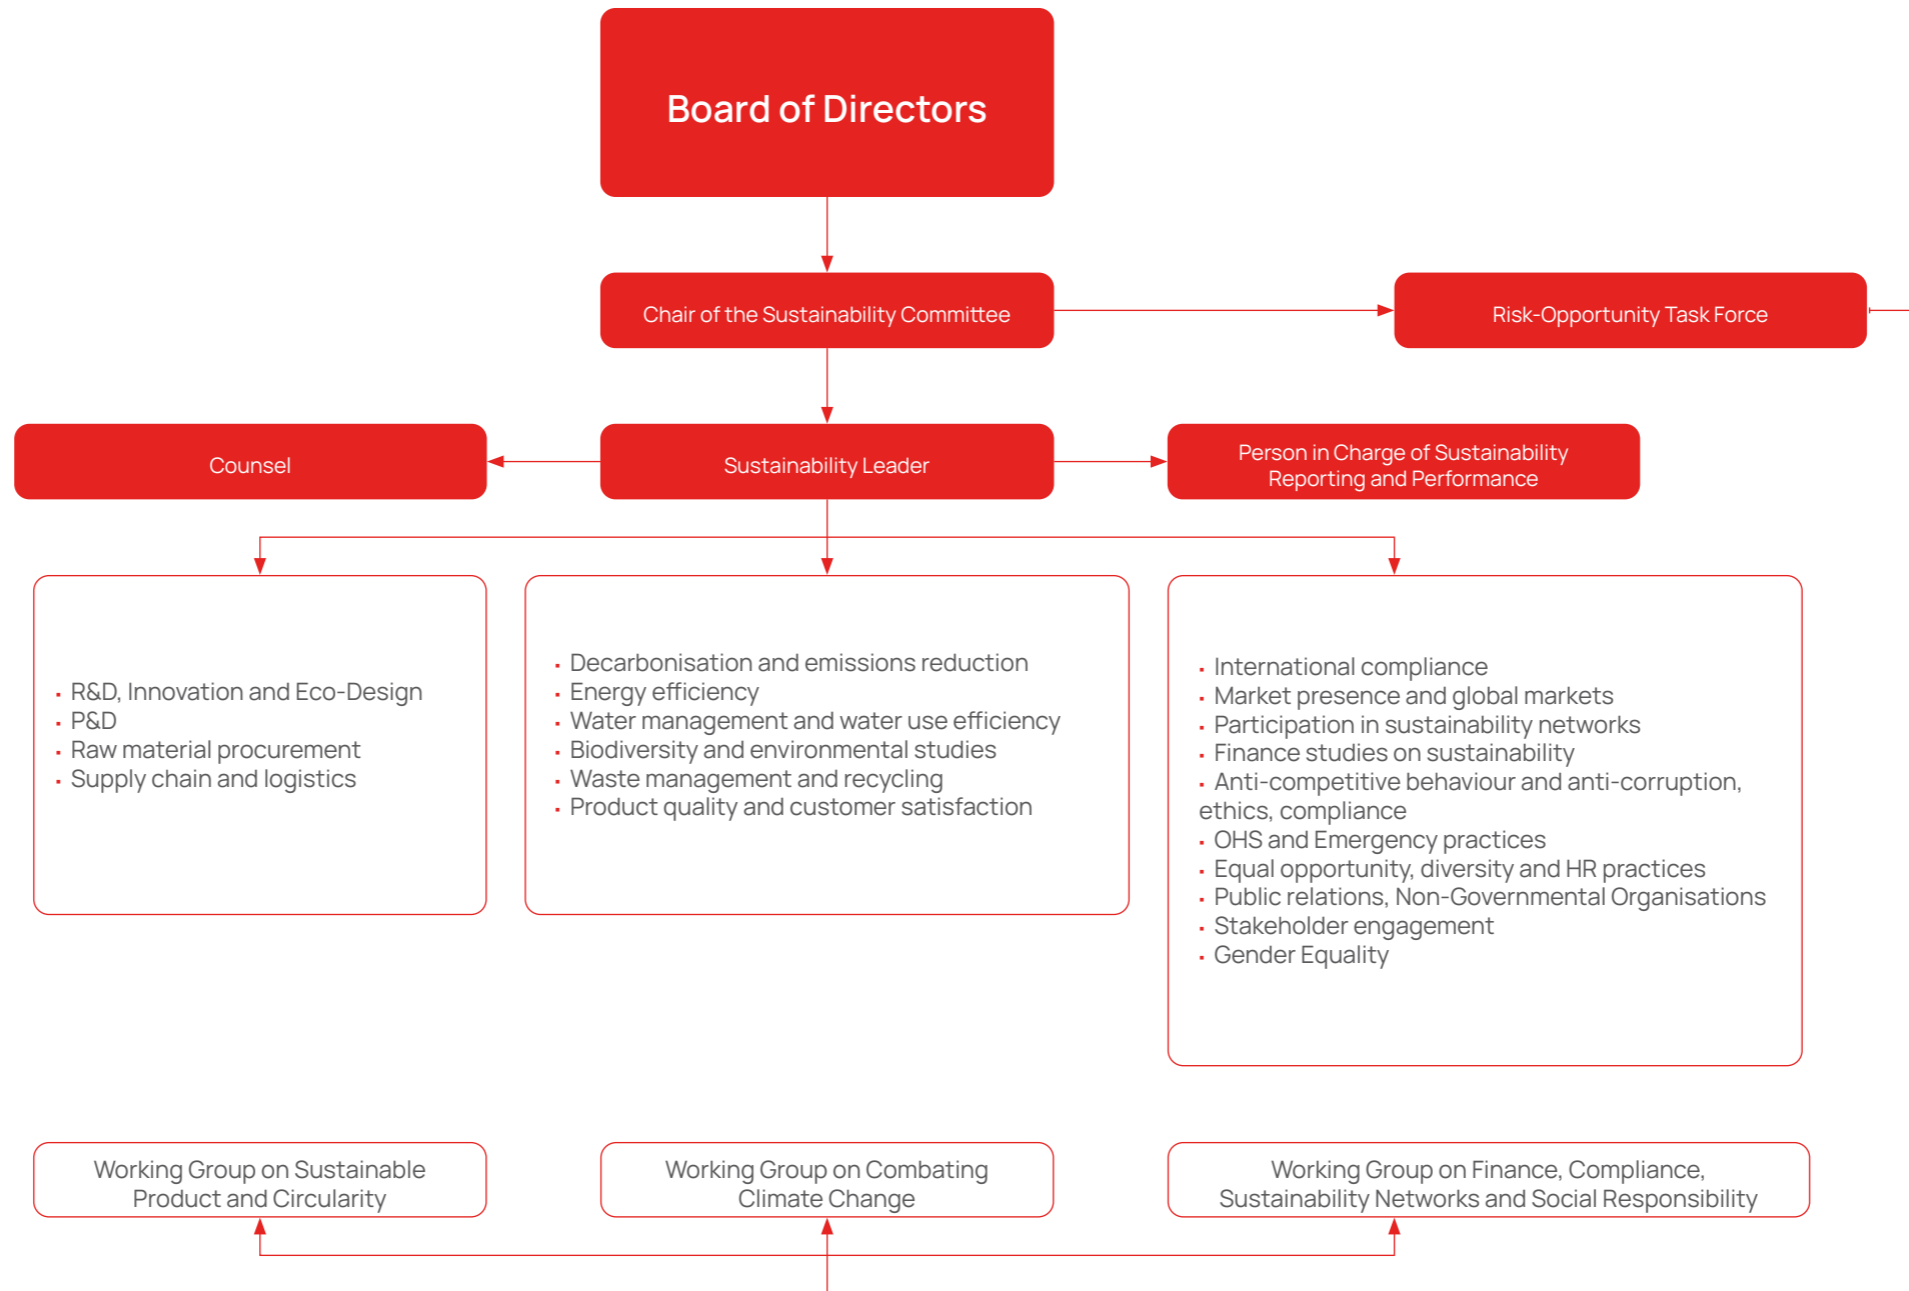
Board of Directors

Chair of the Sustainability Committee

Risk-Opportunity Task Force

Counsel

Sustainability Leader

Person in Charge of Sustainability Reporting and Performance

- R&D, Innovation and Eco-Design
- P&D
- Raw material procurement
- Supply chain and logistics

- Decarbonisation and emissions reduction
- Energy efficiency
- Water management and water use efficiency
- Biodiversity and environmental studies
- Waste management and recycling
- Product quality and customer satisfaction

- International compliance
- Market presence and global markets
- Participation in sustainability networks
- Finance studies on sustainability
- Anti-competitive behaviour and anti-corruption, ethics, compliance
- OHS and Emergency practices
- Equal opportunity, diversity and HR practices
- Public relations, Non-Governmental Organisations
- Stakeholder engagement
- Gender Equality

Working Group on Sustainable Product and Circularity

Working Group on Combating Climate Change

Working Group on Finance, Compliance, Sustainability Networks and Social Responsibility